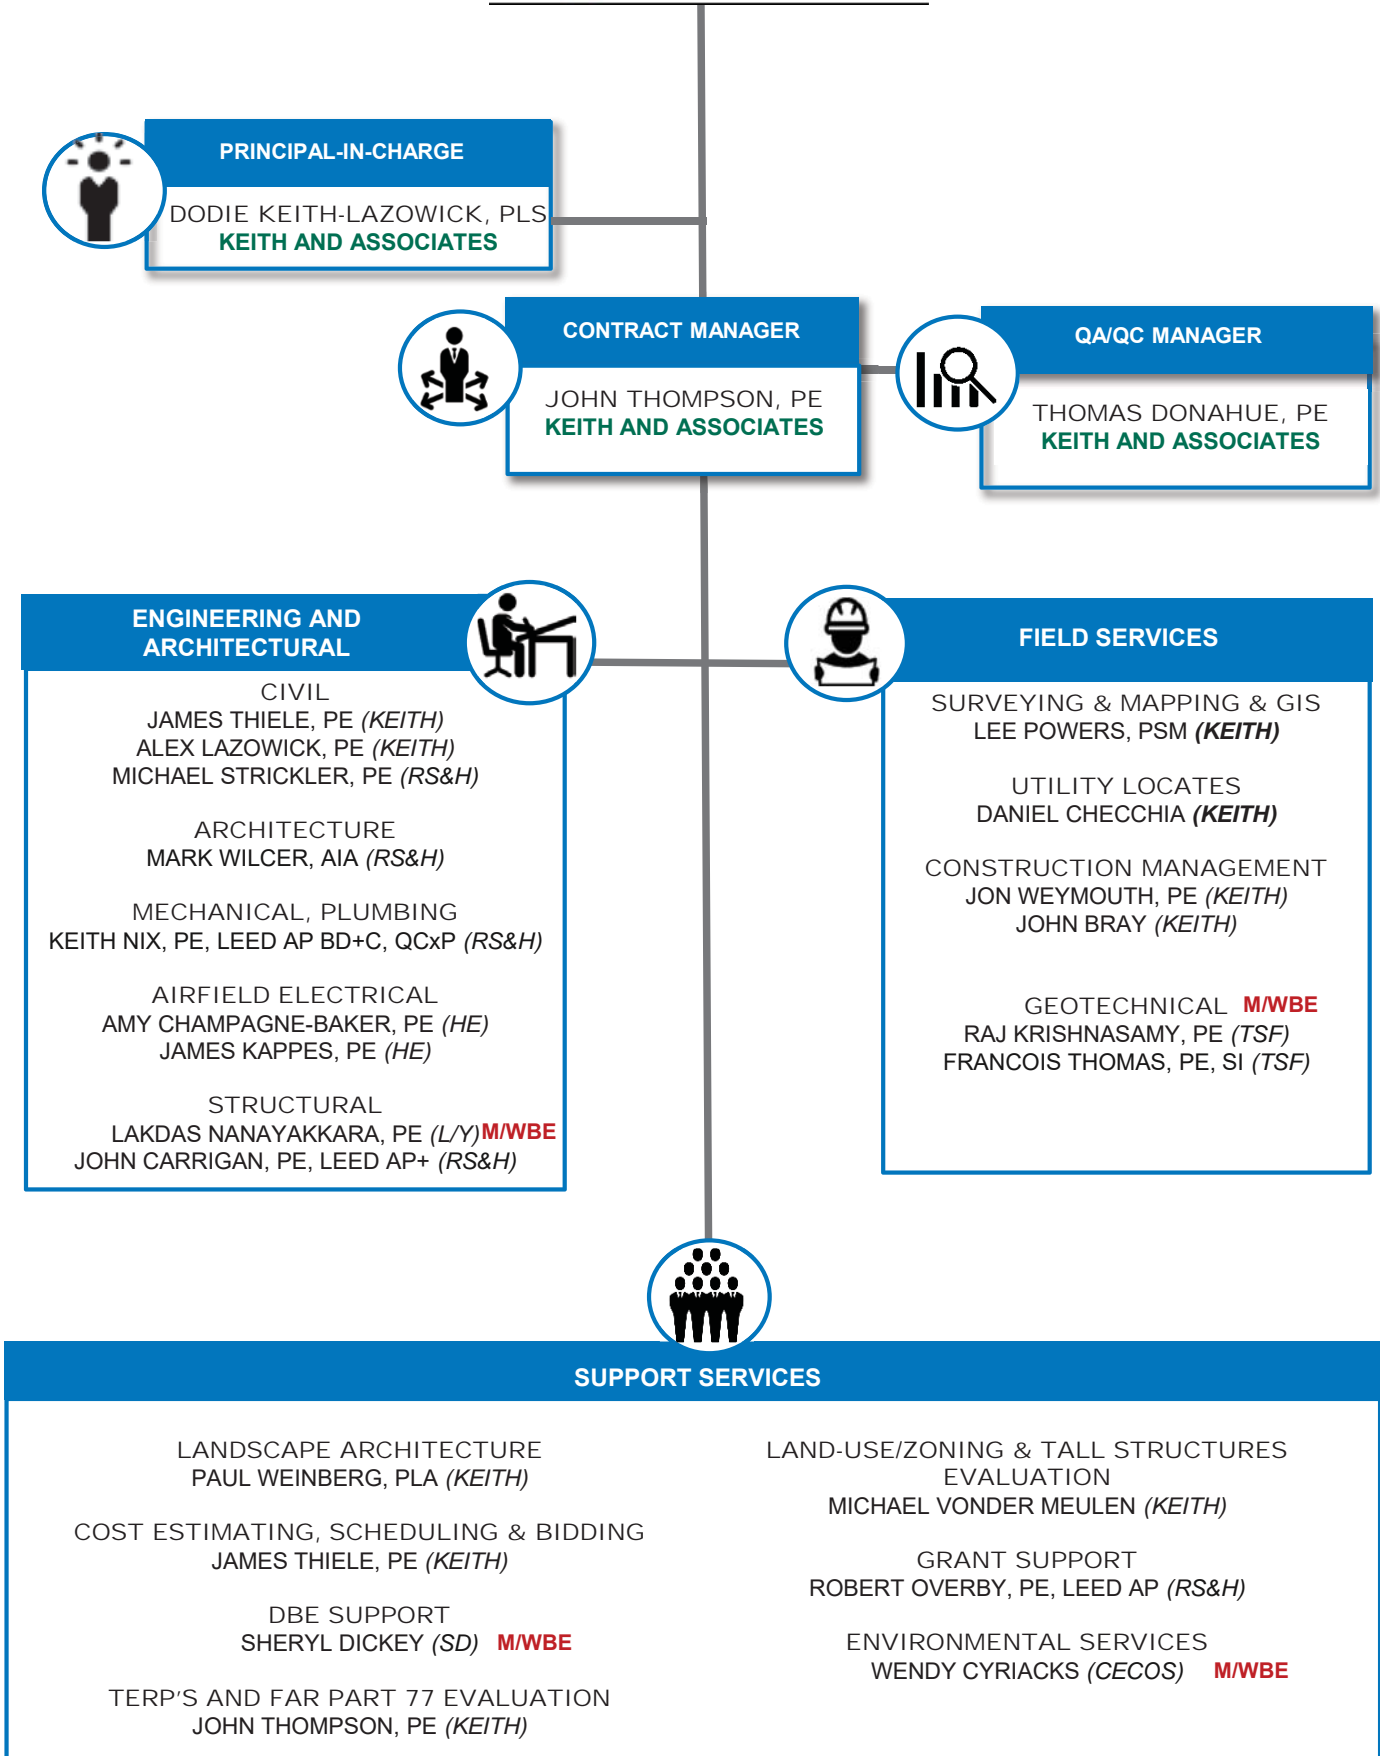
PRINCIPAL-IN-CHARGE

DODIE KEITH-LAZOWICK, PLS
KEITH AND ASSOCIATES

CONTRACT MANAGER

JOHN THOMPSON, PE
KEITH AND ASSOCIATES

QA/QC MANAGER

THOMAS DONAHUE, PE
KEITH AND ASSOCIATES

ENGINEERING AND ARCHITECTURAL

CIVIL
JAMES THIELE, PE (KEITH)
ALEX LAZOWICK, PE (KEITH)
MICHAEL STRICKLER, PE (RS&H)

ARCHITECTURE
MARK WILCER, AIA (RS&H)

MECHANICAL, PLUMBING
KEITH NIX, PE, LEED AP BD+C, QCxP (RS&H)

AIRFIELD ELECTRICAL
AMY CHAMPAGNE-BAKER, PE (HE)
JAMES KAPPES, PE (HE)

STRUCTURAL
LAKDAS NANAYAKKARA, PE (L/Y) M/WBE
JOHN CARRIGAN, PE, LEED AP+ (RS&H)

FIELD SERVICES

SURVEYING & MAPPING & GIS
LEE POWERS, PSM (KEITH)

UTILITY LOCATES
DANIEL CHECCHIA (KEITH)

CONSTRUCTION MANAGEMENT
JON WEYMOUTH, PE (KEITH)
JOHN BRAY (KEITH)

GEOTECHNICAL M/WBE
RAJ KRISHNASAMY, PE (TSF)
FRANCOIS THOMAS, PE, SI (TSF)

SUPPORT SERVICES

LANDSCAPE ARCHITECTURE
PAUL WEINBERG, PLA (KEITH)

COST ESTIMATING, SCHEDULING & BIDDING
JAMES THIELE, PE (KEITH)

DBE SUPPORT
SHERYL DICKEY (SD) M/WBE

TERP'S AND FAR PART 77 EVALUATION
JOHN THOMPSON, PE (KEITH)

LAND-USE/ZONING & TALL STRUCTURES EVALUATION
MICHAEL VONDER MEULEN (KEITH)

GRANT SUPPORT
ROBERT OVERBY, PE, LEED AP (RS&H)

ENVIRONMENTAL SERVICES
WENDY CYRIACKS (CECOS) M/WBE